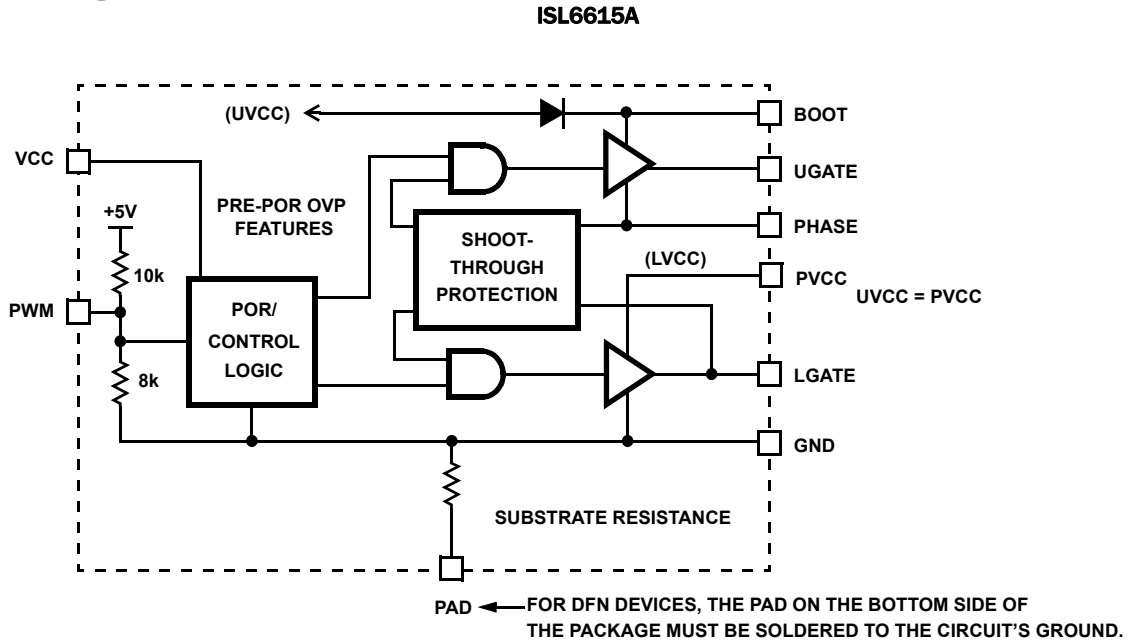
ISL6615A

(UVCC)

BOOT

VCC

UGATE

PRE-POR OVP FEATURES

+5V

PHASE

SHOOT-THROUGH PROTECTION

(LVCC)

PVCC

10k

UVCC = PVCC

PWM

POR/ CONTROL LOGIC

8k

LGATE

GND

SUBSTRATE RESISTANCE

PAD

FOR DFN DEVICES, THE PAD ON THE BOTTOM SIDE OF THE PACKAGE MUST BE SOLDERED TO THE CIRCUIT'S GROUND.